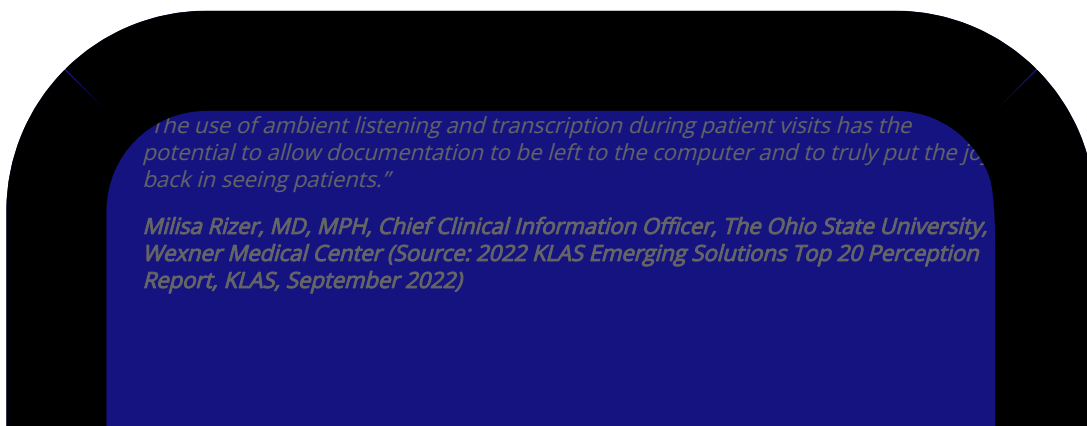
The use of ambient listening and transcription during patient visits has the potential to allow documentation to be left to the computer and to truly put the jo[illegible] back in seeing patients."

Milisa Rizer, MD, MPH, Chief Clinical Information Officer, The Ohio State University, Wexner Medical Center (Source: 2022 KLAS Emerging Solutions Top 20 Perception Report, KLAS, September 2022)